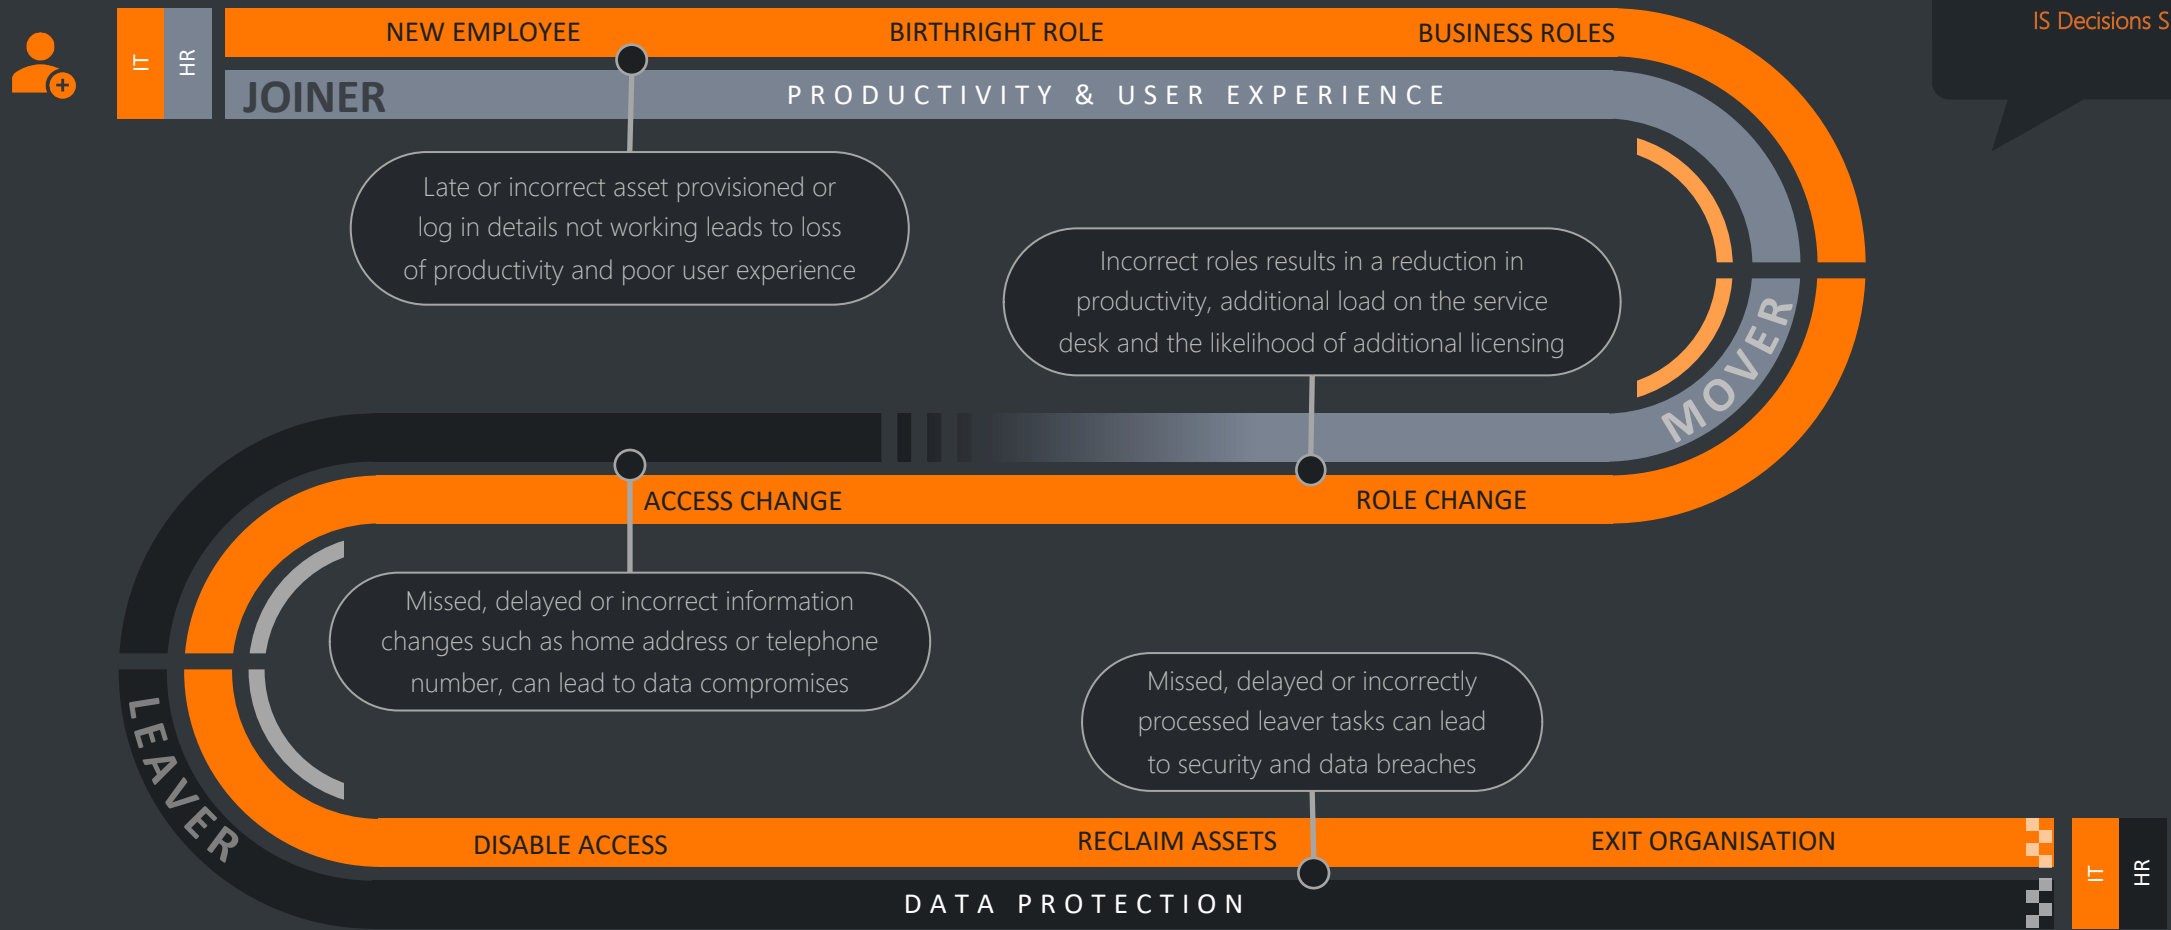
IT
HR
NEW EMPLOYEE
BIRTHRIGHT ROLE
BUSINESS ROLES
IS Decisions S
JOINER
PRODUCTIVITY & USER EXPERIENCE

Late or incorrect asset provisioned or log in details not working leads to loss of productivity and poor user experience

Incorrect roles results in a reduction in productivity, additional load on the service desk and the likelihood of additional licensing

MOVER
ACCESS CHANGE
ROLE CHANGE

Missed, delayed or incorrect information changes such as home address or telephone number, can lead to data compromises

Missed, delayed or incorrectly processed leaver tasks can lead to security and data breaches

LEAVER
DISABLE ACCESS
RECLAIM ASSETS
EXIT ORGANISATION
IT
HR
DATA PROTECTION